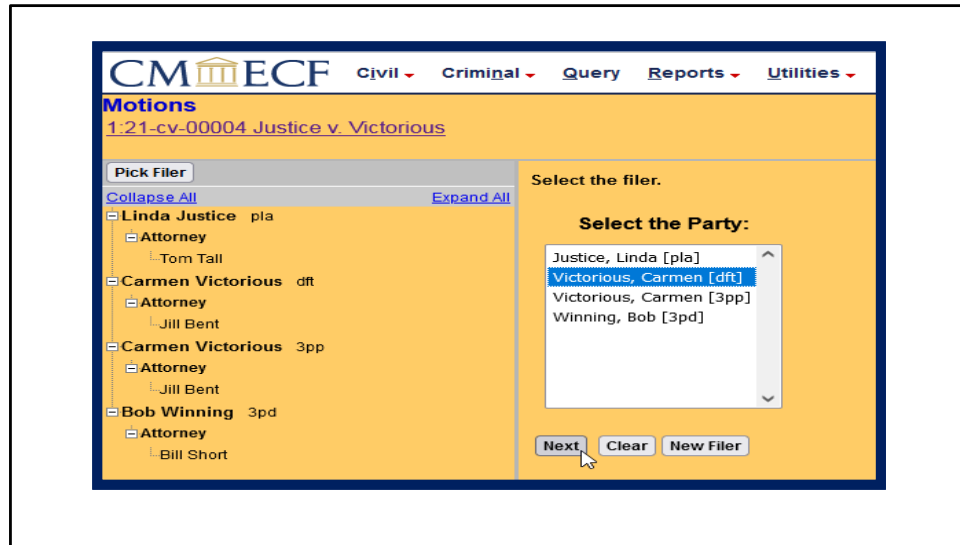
CM ECF Civil Criminal Query Reports Utilities

Motions
1:21-cv-00004 Justice v. Victorious

Pick Filer
Collapse All Expand All
Linda Justice pla
Attorney
Tom Tall
Carmen Victorious dft
Attorney
Jill Bent
Carmen Victorious 3pp
Attorney
Jill Bent
Bob Winning 3pd
Attorney
Bill Short

Select the filer.

Select the Party:
Justice, Linda [pla]
Victorious, Carmen [dft]
Victorious, Carmen [3pp]
Winning, Bob [3pd]

Next Clear New Filer